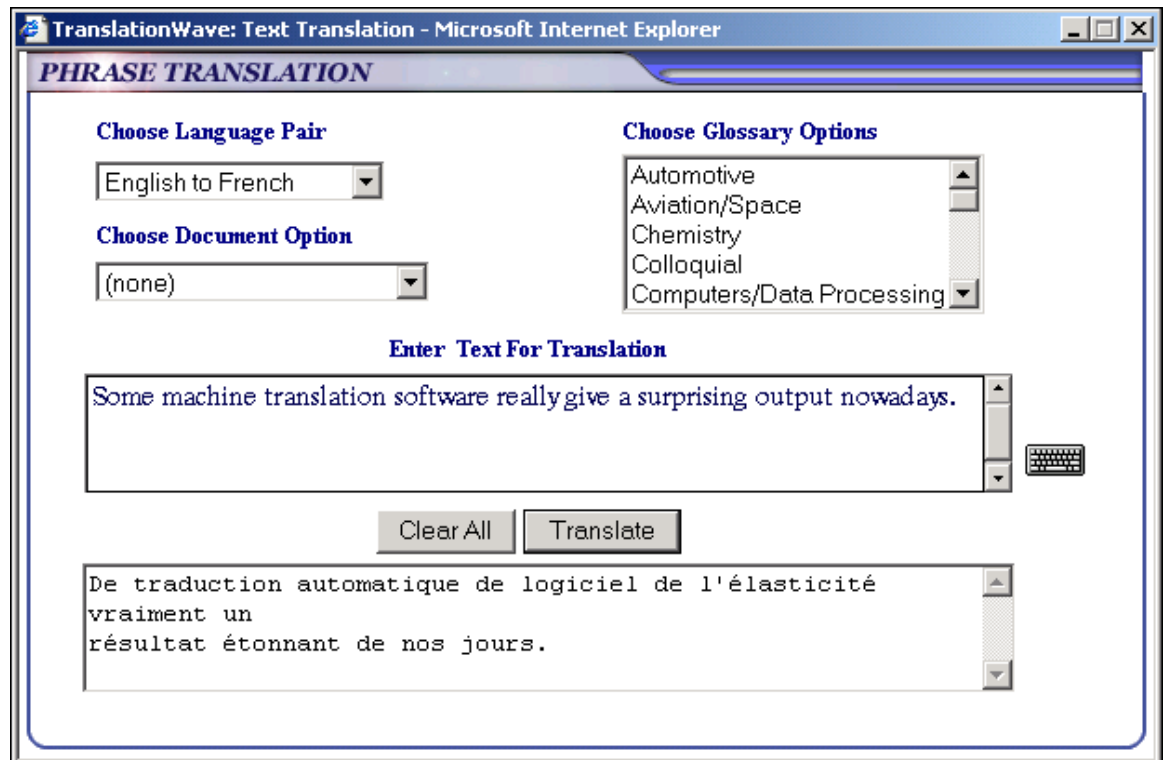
TranslationWave: Text Translation - Microsoft Internet Explorer

PHRASE TRANSLATION

Choose Language Pair

English to French

Choose Document Option

(none)

Choose Glossary Options

Automotive
Aviation/Space
Chemistry
Colloquial
Computers/Data Processing

Enter Text For Translation

Some machine translation software really give a surprising output nowadays.

Clear All

Translate

De traduction automatique de logiciel de l'élasticité vraiment un
résultat étonnant de nos jours.